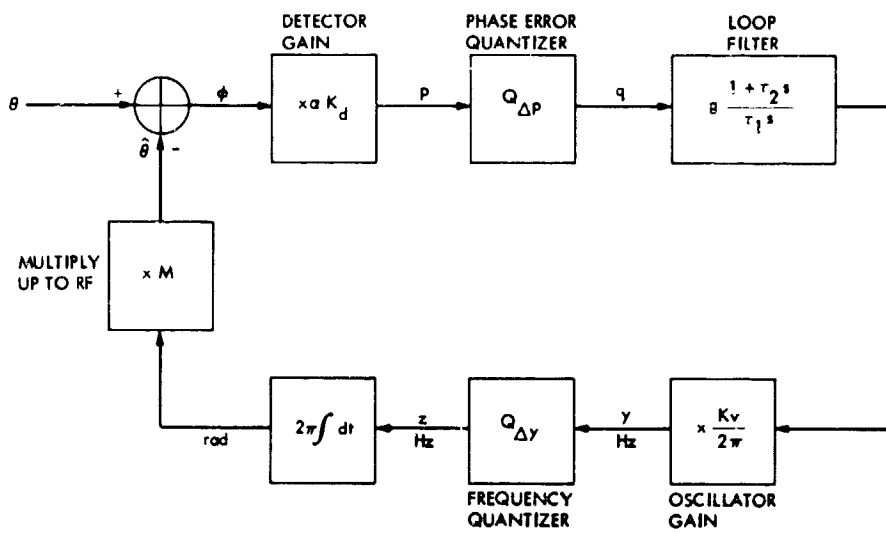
DETECTOR GAIN

PHASE ERROR QUANTIZER

LOOP FILTER

$\theta$

+

-

$\hat{\theta}$

$\phi$

$\times \alpha K_d$

p

$Q_{\Delta p}$

q

$g \frac{1+\tau_2 s}{\tau_1 s}$

MULTIPLY UP TO RF

$\times M$

$2\pi \int dt$

rad

z Hz

$Q_{\Delta y}$

y Hz

$\times \frac{Kv}{2\pi}$

FREQUENCY QUANTIZER

OSCILLATOR GAIN